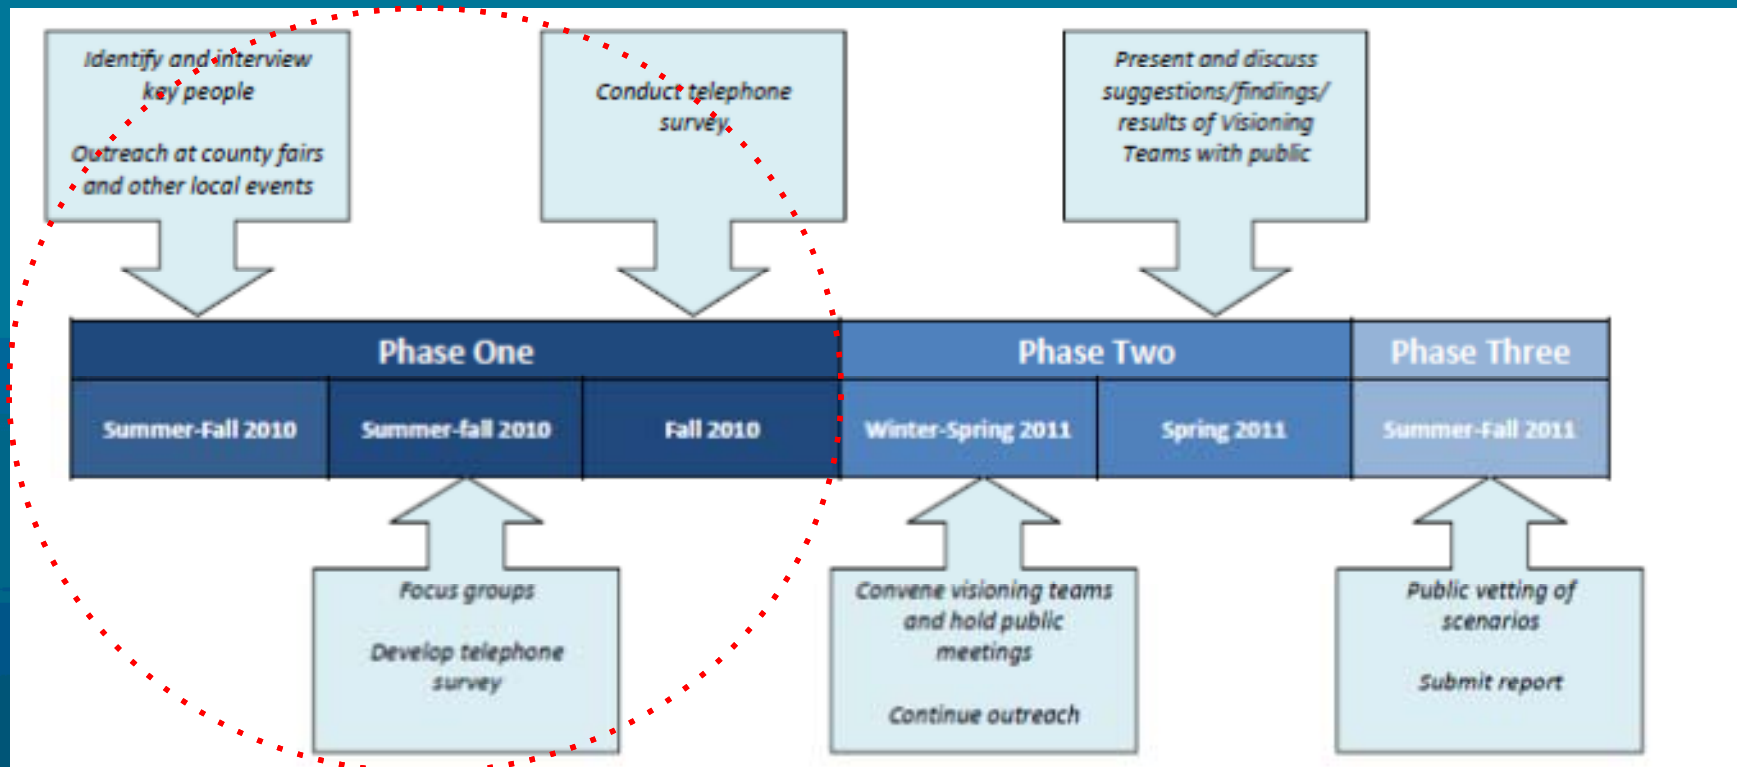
Identify and interview key people

Outreach at county fairs and other local events

Conduct telephone survey

Present and discuss suggestions/findings/ results of Visioning Teams with public

| Phase One | | | Phase Two | | Phase Three |
|---|---|---|---|---|---|
| Summer-Fall 2010 | Summer-fall 2010 | Fall 2010 | Winter-Spring 2011 | Spring 2011 | Summer-Fall 2011 |

Focus groups

Develop telephone survey

Convene visioning teams and hold public meetings

Continue outreach

Public vetting of scenarios

Submit report